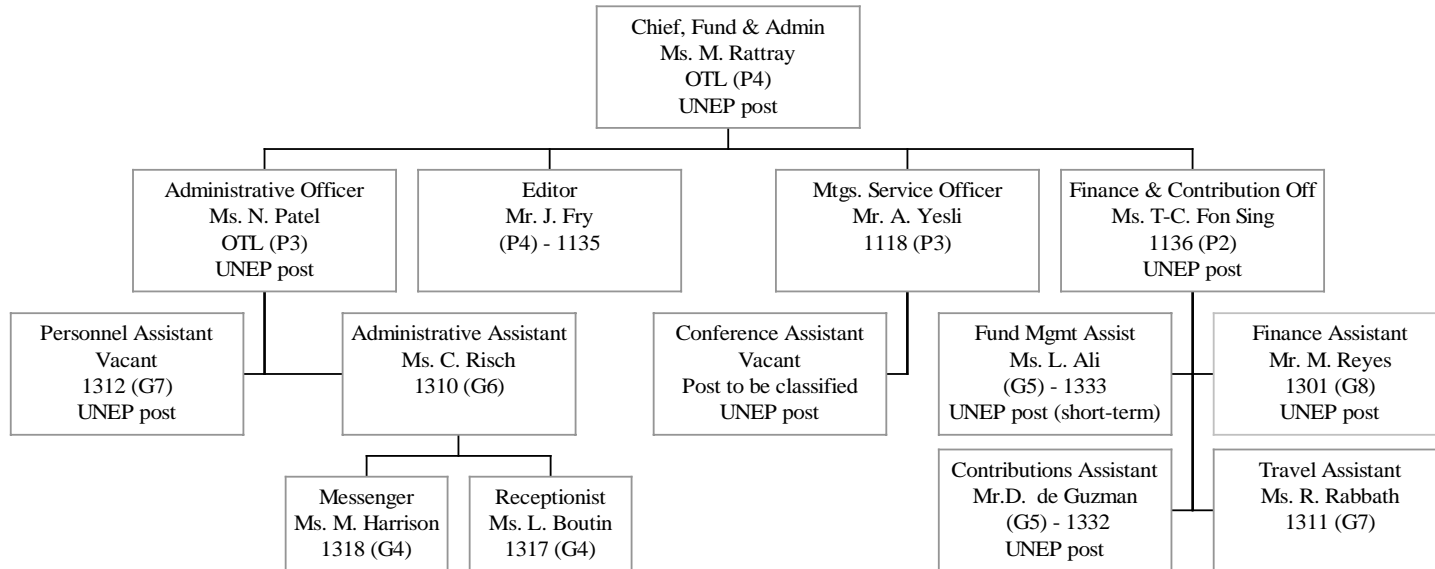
Chief, Fund & Admin
Ms. M. Rattray
OTL (P4)
UNEP post

Administrative Officer
Ms. N. Patel
OTL (P3)
UNEP post

Editor
Mr. J. Fry
(P4) - 1135

Mtgs. Service Officer
Mr. A. Yesli
1118 (P3)

Finance & Contribution Off
Ms. T-C. Fon Sing
1136 (P2)
UNEP post

Personnel Assistant
Vacant
1312 (G7)
UNEP post

Administrative Assistant
Ms. C. Risch
1310 (G6)

Conference Assistant
Vacant
Post to be classified
UNEP post

Fund Mgmt Assist
Ms. L. Ali
(G5) - 1333
UNEP post (short-term)

Finance Assistant
Mr. M. Reyes
1301 (G8)
UNEP post

Messenger
Ms. M. Harrison
1318 (G4)

Receptionist
Ms. L. Boutin
1317 (G4)

Contributions Assistant
Mr.D. de Guzman
(G5) - 1332
UNEP post

Travel Assistant
Ms. R. Rabbath
1311 (G7)